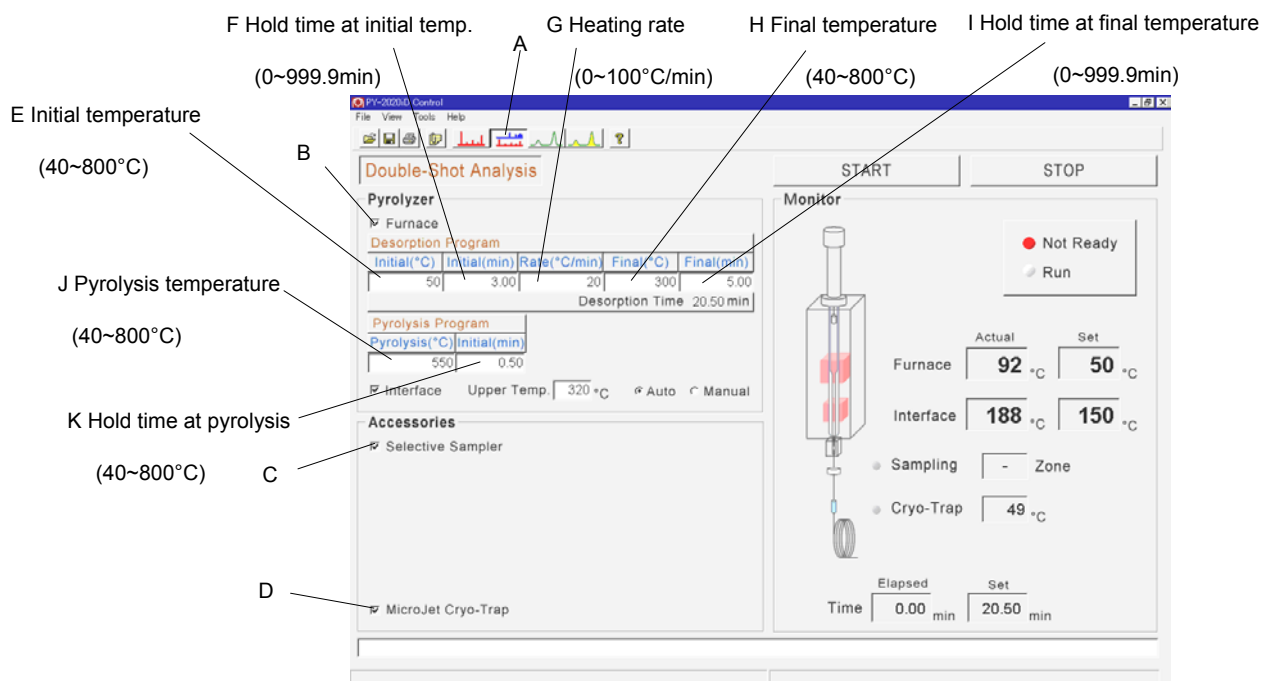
F Hold time at initial temp.

(0~999.9min)

G Heating rate

(0~100°C/min)

A

H Final temperature

(40~800°C)

I Hold time at final temperature

(0~999.9min)

E Initial temperature

(40~800°C)

B

J Pyrolysis temperature

(40~800°C)

K Hold time at pyrolysis

(40~800°C)

C

D

PY-2020iD Control
File View Tools Help

Double-Shot Analysis

START

STOP

Pyrolyzer

Furnace

Desorption Program

| Initial(°C) | Initial(min) | Rate(°C/min) | Final(°C) | Final(min) |
|---|---|---|---|---|
| 50 | 3.00 | 20 | 300 | 5.00 |

Desorption Time 20.50 min

Pyrolysis Program

| Pyrolysis(°C) | Initial(min) |
|---|---|
| 550 | 0.50 |

Interface Upper Temp. 320 °C Auto Manual

Accessories

Selective Sampler

MicroJet Cryo-Trap

Monitor

Not Ready

Run

Actual Set

Furnace 92 °C 50 °C

Interface 188 °C 150 °C

Sampling - Zone

Cryo-Trap 49 °C

Elapsed Set

Time 0.00 min 20.50 min